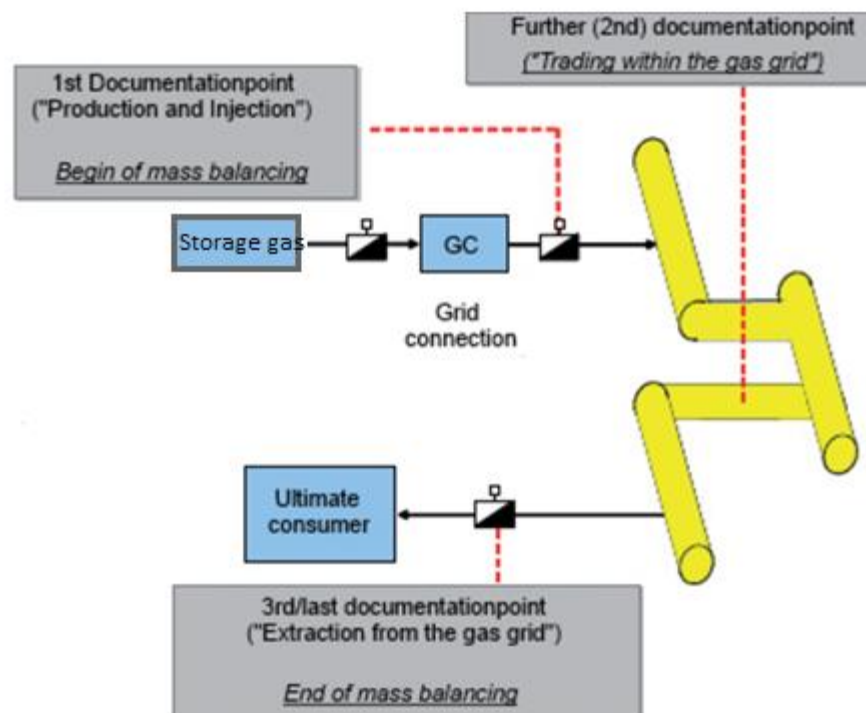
Further (2nd) documentationpoint
("Trading within the gas grid")

1st Documentationpoint
("Production and Injection")

Begin of mass balancing

Storage gas

GC

Grid connection

Ultimate consumer

3rd/last documentationpoint
("Extraction from the gas grid")

End of mass balancing